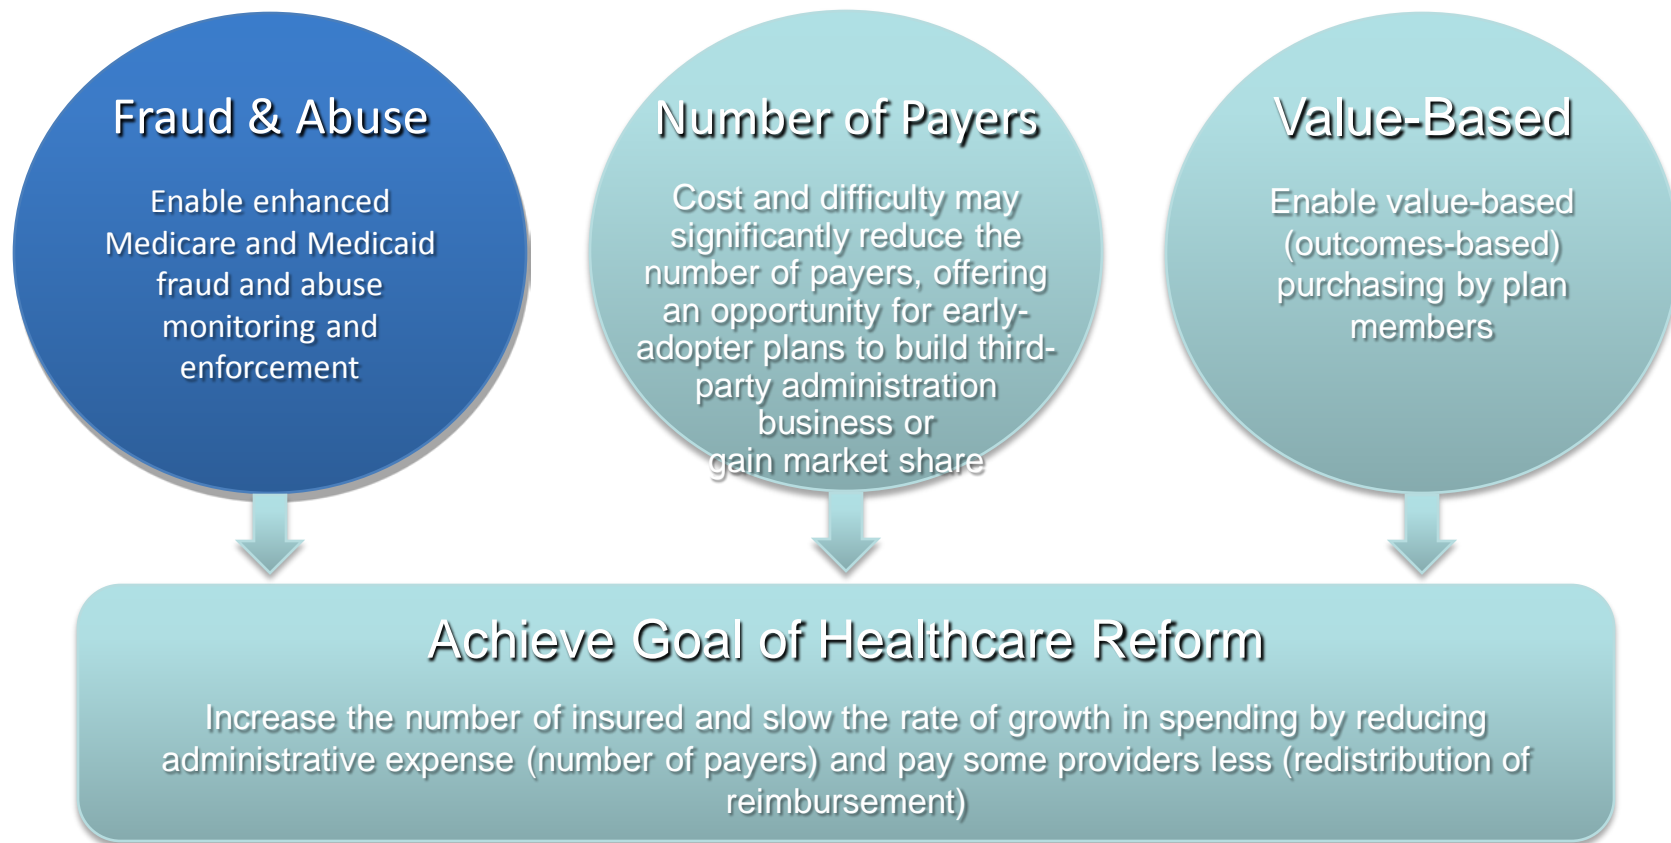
Fraud & Abuse

Enable enhanced Medicare and Medicaid fraud and abuse monitoring and enforcement

Number of Payers

Cost and difficulty may significantly reduce the number of payers, offering an opportunity for early-adopter plans to build third-party administration business or gain market share

Value-Based

Enable value-based (outcomes-based) purchasing by plan members

Achieve Goal of Healthcare Reform

Increase the number of insured and slow the rate of growth in spending by reducing administrative expense (number of payers) and pay some providers less (redistribution of reimbursement)